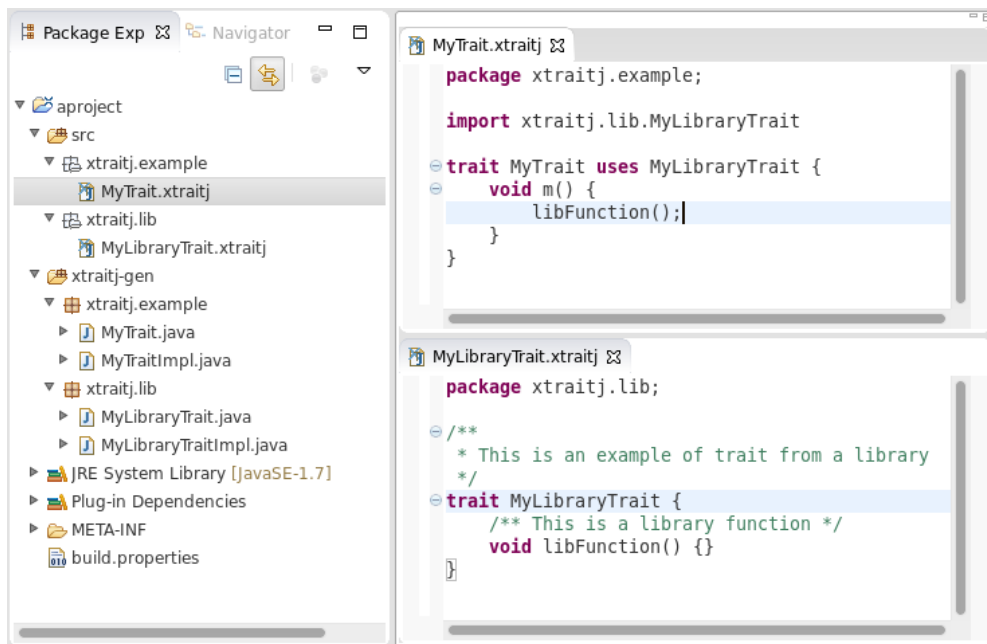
Package Exp ☒ Navigator

aproject
src
xtraitj.example
MyTrait.xtraitj
xtraitj.lib
MyLibraryTrait.xtraitj
xtraitj-gen
xtraitj.example
MyTrait.java
MyTraitImpl.java
xtraitj.lib
MyLibraryTrait.java
MyLibraryTraitImpl.java
JRE System Library [JavaSE-1.7]
Plug-in Dependencies
META-INF
build.properties

MyTrait.xtraitj ☒

package xtraitj.example;

import xtraitj.lib.MyLibraryTrait

trait MyTrait uses MyLibraryTrait {
    void m() {
        libFunction();
    }
}

MyLibraryTrait.xtraitj ☒

package xtraitj.lib;

/**
 * This is an example of trait from a library
 */
trait MyLibraryTrait {
    /** This is a library function */
    void libFunction() {}
}